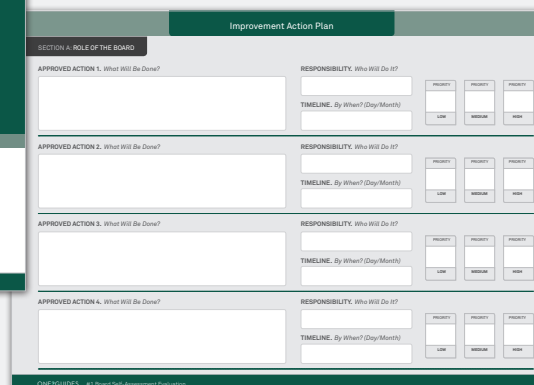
Improvement Action Plan

SECTION A: ROLE OF THE BOARD

APPROVED ACTION 1. What Will Be Done?

RESPONSIBILITY. Who Will Do It?

TIMELINE. By When? (Day/Month)

PRIORITY LOW
PRIORITY MEDIUM
PRIORITY HIGH

APPROVED ACTION 2. What Will Be Done?

RESPONSIBILITY. Who Will Do It?

TIMELINE. By When? (Day/Month)

PRIORITY LOW
PRIORITY MEDIUM
PRIORITY HIGH

APPROVED ACTION 3. What Will Be Done?

RESPONSIBILITY. Who Will Do It?

TIMELINE. By When? (Day/Month)

PRIORITY LOW
PRIORITY MEDIUM
PRIORITY HIGH

APPROVED ACTION 4. What Will Be Done?

RESPONSIBILITY. Who Will Do It?

TIMELINE. By When? (Day/Month)

PRIORITY LOW
PRIORITY MEDIUM
PRIORITY HIGH

ONE$GUIDES #1 Board Self-Assessment Evaluation